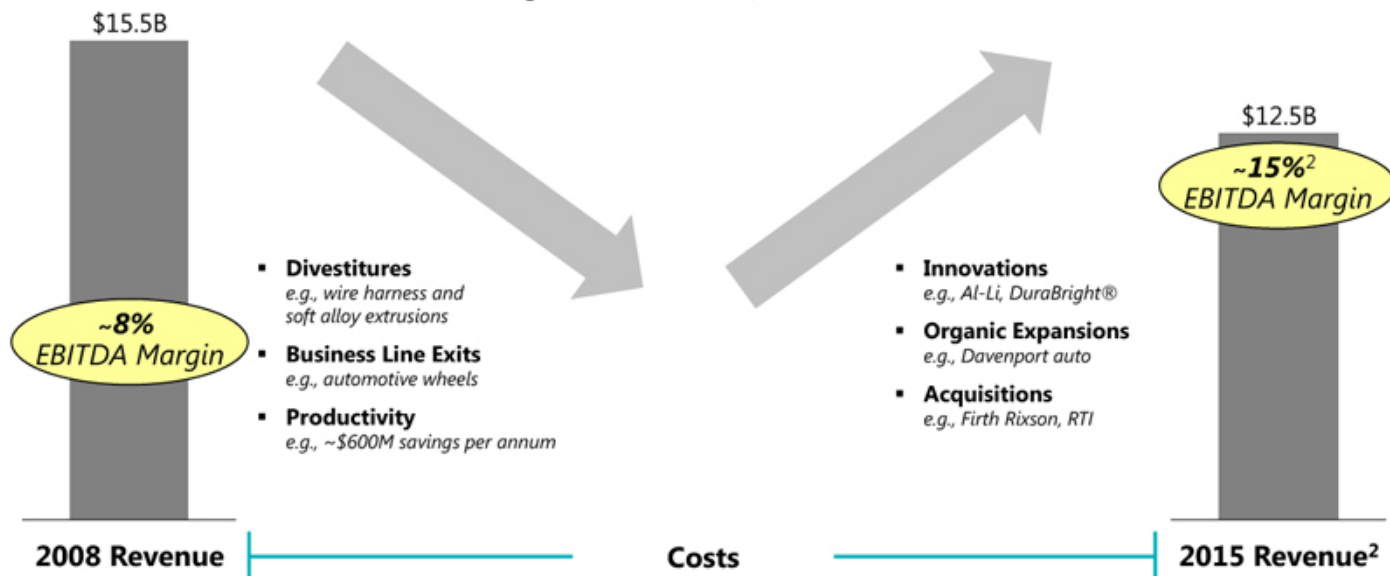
$15.5B

~8%
EBITDA Margin

▪ Divestitures
e.g., wire harness and soft alloy extrusions

▪ Business Line Exits
e.g., automotive wheels

▪ Productivity
e.g., ~$600M savings per annum

▪ Innovations
e.g., Al-Li, DuraBright®

▪ Organic Expansions
e.g., Davenport auto

▪ Acquisitions
e.g., Firth Rixson, RTI

$12.5B

~15%$^2$
EBITDA Margin

2008 Revenue

Costs

2015 Revenue$^2$